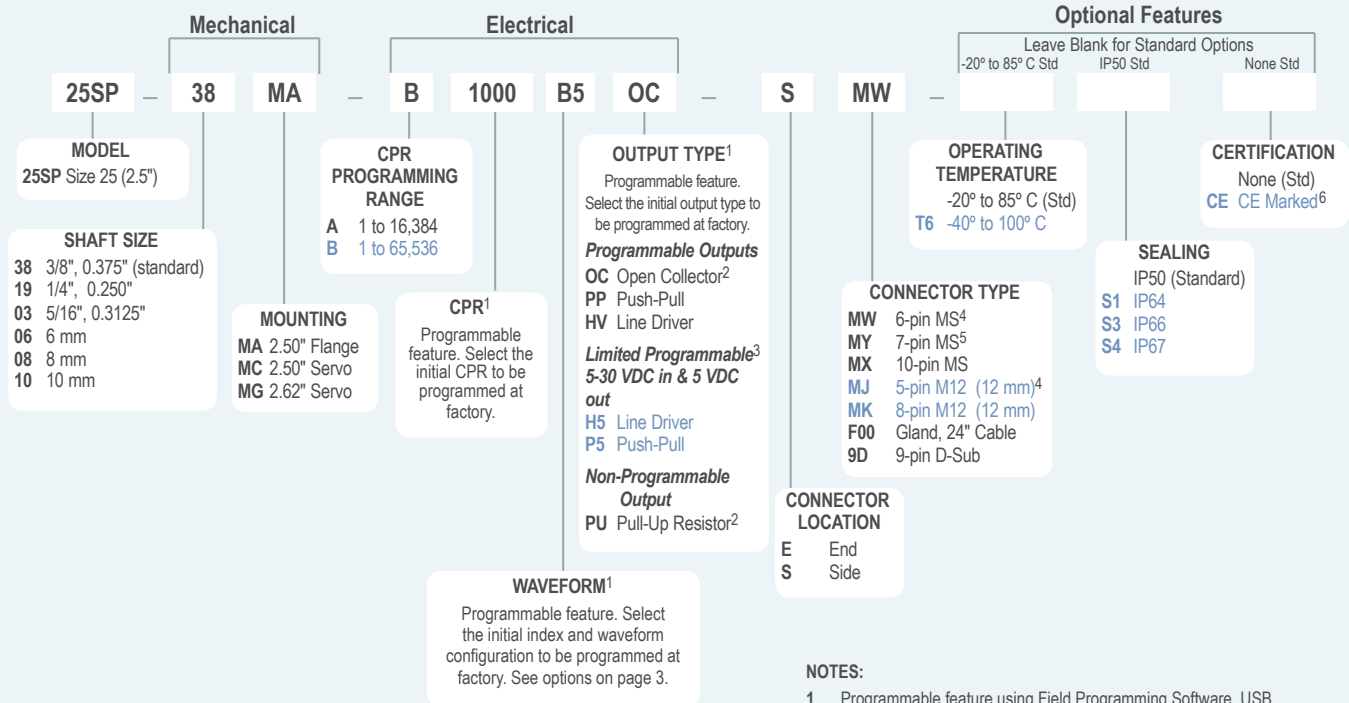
Mechanical

Electrical

Optional Features

Leave Blank for Standard Options

-20º to 85º C Std IP50 Std None Std

25SP – 38 MA – B 1000 B5 OC – S MW –

MODEL
25SP Size 25 (2.5")

SHAFT SIZE
38 3/8", 0.375" (standard)
19 1/4", 0.250"
03 5/16", 0.3125"
06 6 mm
08 8 mm
10 10 mm

MOUNTING
MA 2.50" Flange
MC 2.50" Servo
MG 2.62" Servo

CPR PROGRAMMING RANGE
A 1 to 16,384
B 1 to 65,536

CPR$^1$
Programmable feature. Select the initial CPR to be programmed at factory.

OUTPUT TYPE$^1$
Programmable feature. Select the initial output type to be programmed at factory.
Programmable Outputs
OC Open Collector$^2$
PP Push-Pull
HV Line Driver
Limited Programmable$^3$ 5-30 VDC in & 5 VDC out
H5 Line Driver
P5 Push-Pull
Non-Programmable Output
PU Pull-Up Resistor$^2$

WAVEFORM$^1$
Programmable feature. Select the initial index and waveform configuration to be programmed at factory. See options on page 3.

CONNECTOR LOCATION
E End
S Side

CONNECTOR TYPE
MW 6-pin MS$^4$
MY 7-pin MS$^5$
MX 10-pin MS
MJ 5-pin M12 (12 mm)$^4$
MK 8-pin M12 (12 mm)
F00 Gland, 24" Cable
9D 9-pin D-Sub

OPERATING TEMPERATURE
-20º to 85º C (Std)
T6 -40º to 100º C

SEALING
IP50 (Standard)
S1 IP64
S3 IP66
S4 IP67

CERTIFICATION
None (Std)
CE CE Marked$^6$

NOTES:
1 Programmable feature using Field Programming Software, USB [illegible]